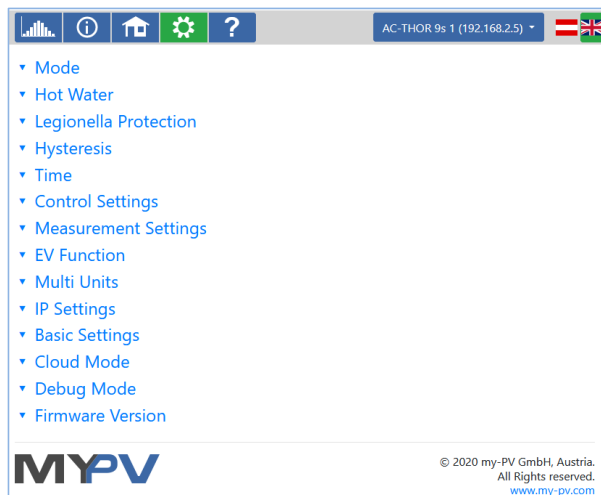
?

AC-THOR 9s 1 (192.168.2.5)

▾ Mode
▾ Hot Water
▾ Legionella Protection
▾ Hysteresis
▾ Time
▾ Control Settings
▾ Measurement Settings
▾ EV Function
▾ Multi Units
▾ IP Settings
▾ Basic Settings
▾ Cloud Mode
▾ Debug Mode
▾ Firmware Version

MYPV

© 2020 my-PV GmbH, Austria.
All Rights reserved.
www.my-pv.com